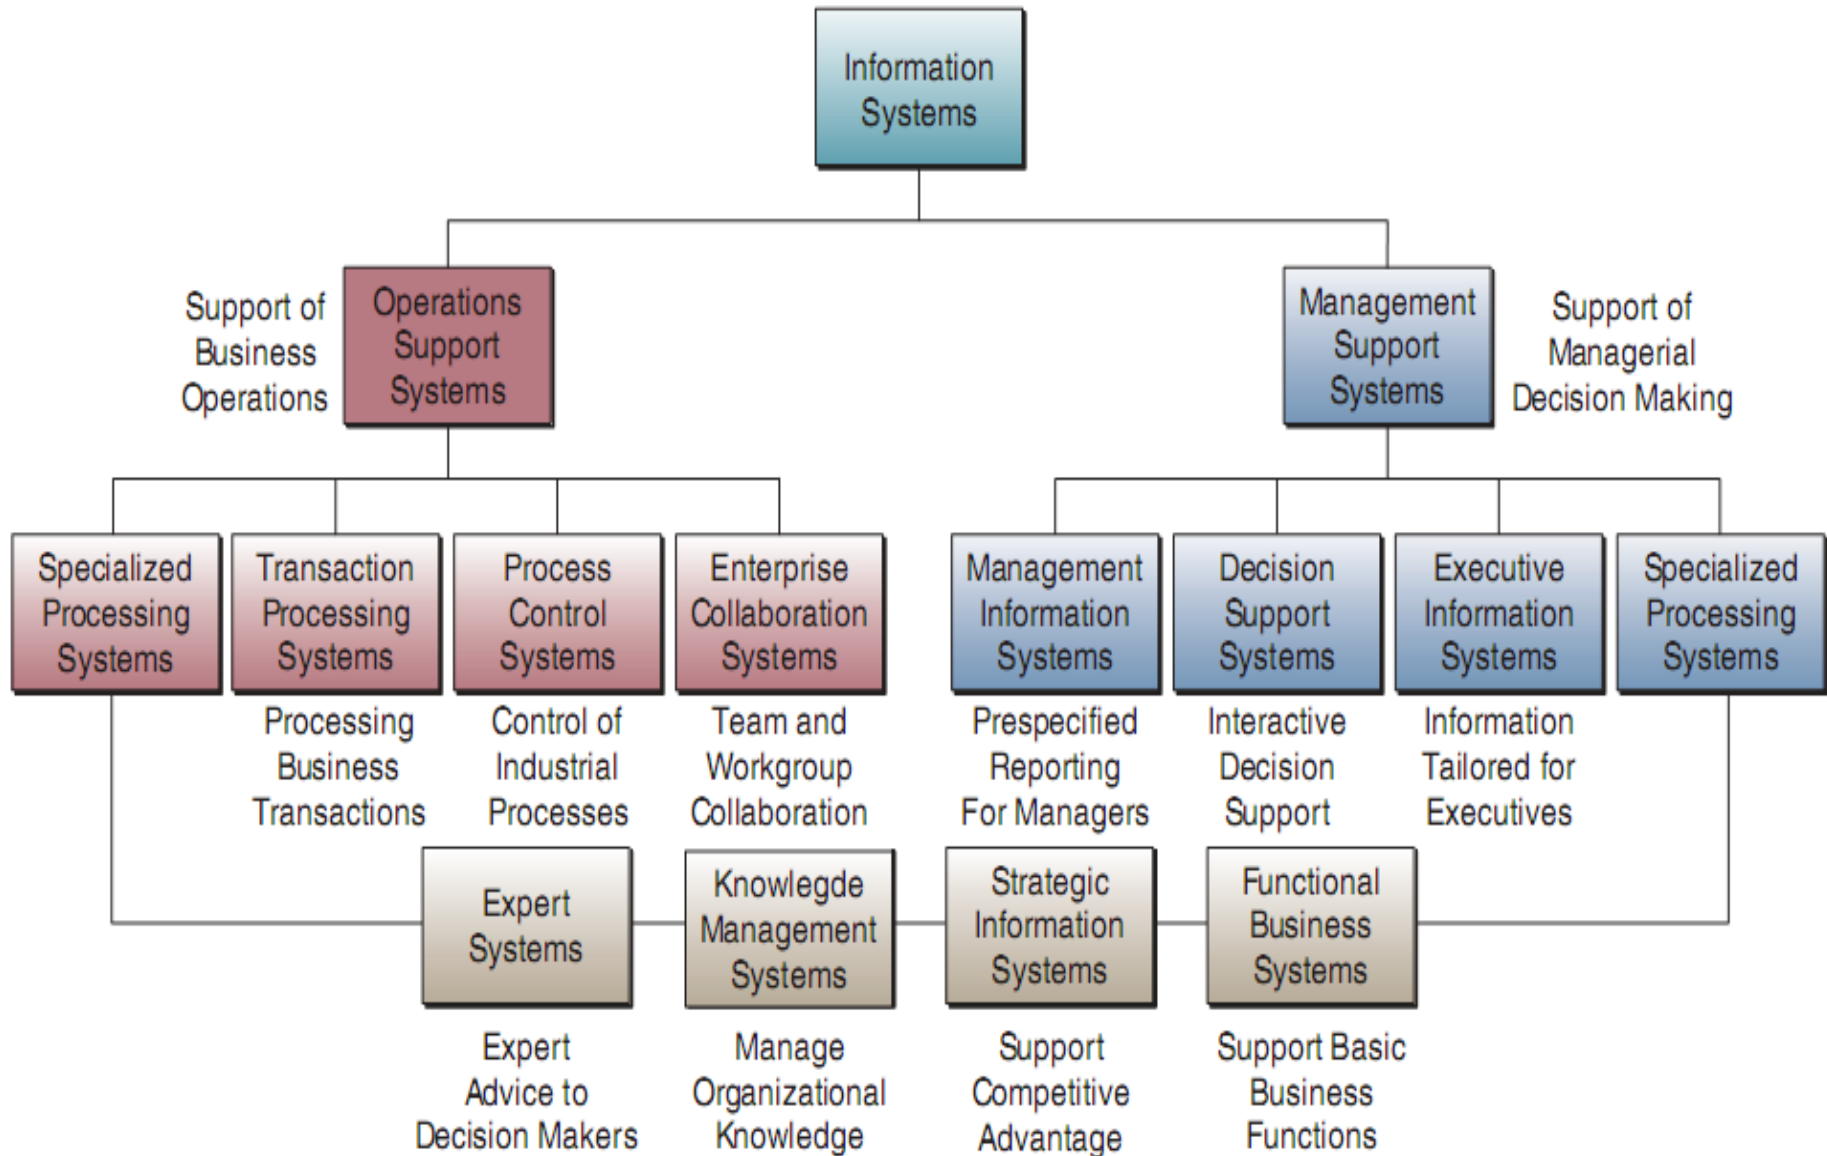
Information Systems

Support of Business Operations

Operations Support Systems

Management Support Systems

Support of Managerial Decision Making

Specialized Processing Systems

Transaction Processing Systems

Process Control Systems

Enterprise Collaboration Systems

Management Information Systems

Decision Support Systems

Executive Information Systems

Specialized Processing Systems

Processing Business Transactions

Control of Industrial Processes

Team and Workgroup Collaboration

Prespecified Reporting For Managers

Interactive Decision Support

Information Tailored for Executives

Expert Systems

Knowlegde Management Systems

Strategic Information Systems

Functional Business Systems

Expert Advice to Decision Makers

Manage Organizational Knowledge

Support Competitive Advantage

Support Basic Business Functions